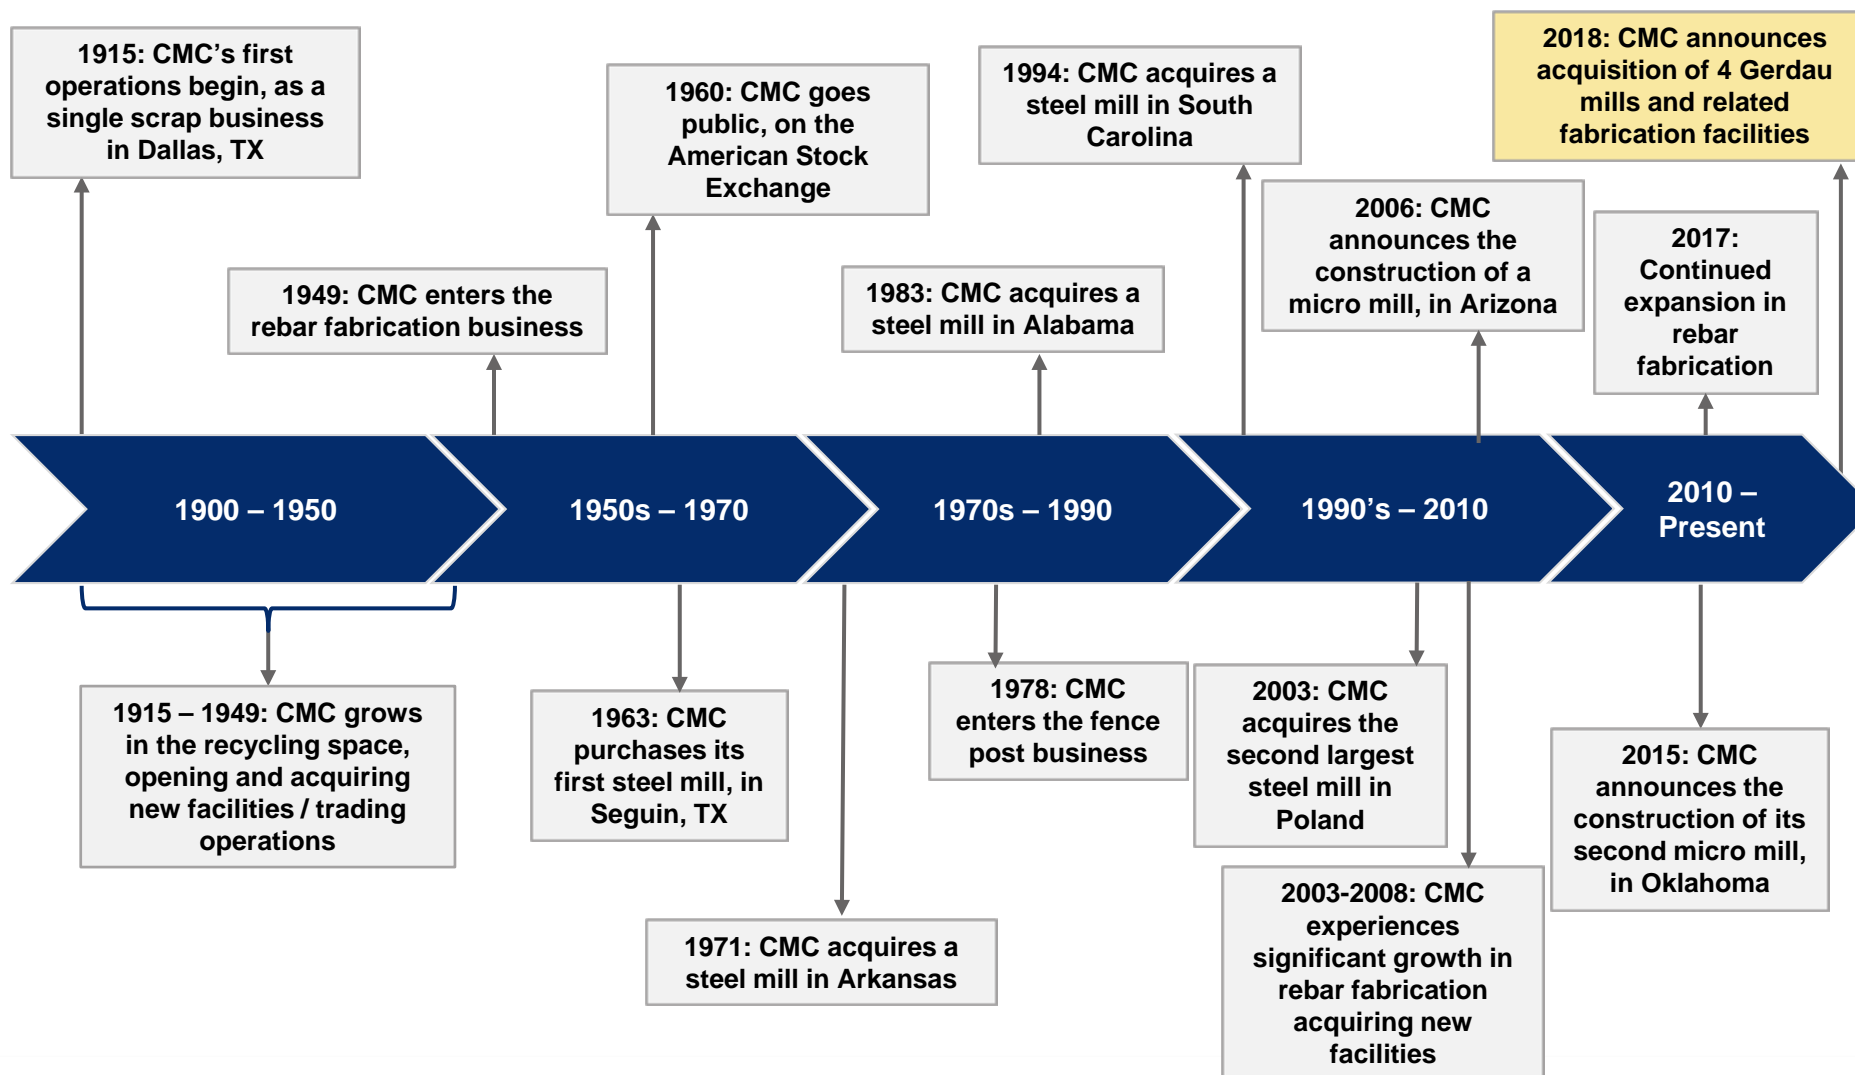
1915: CMC's first operations begin, as a single scrap business in Dallas, TX

1960: CMC goes public, on the American Stock Exchange

1994: CMC acquires a steel mill in South Carolina

2018: CMC announces acquisition of 4 Gerdau mills and related fabrication facilities

1949: CMC enters the rebar fabrication business

1983: CMC acquires a steel mill in Alabama

2006: CMC announces the construction of a micro mill, in Arizona

2017: Continued expansion in rebar fabrication

1900 – 1950

1950s – 1970

1970s – 1990

1990's – 2010

2010 – Present

1915 – 1949: CMC grows in the recycling space, opening and acquiring new facilities / trading operations

1963: CMC purchases its first steel mill, in Seguin, TX

1978: CMC enters the fence post business

2003: CMC acquires the second largest steel mill in Poland

2015: CMC announces the construction of its second micro mill, in Oklahoma

1971: CMC acquires a steel mill in Arkansas

2003-2008: CMC experiences significant growth in rebar fabrication acquiring new facilities